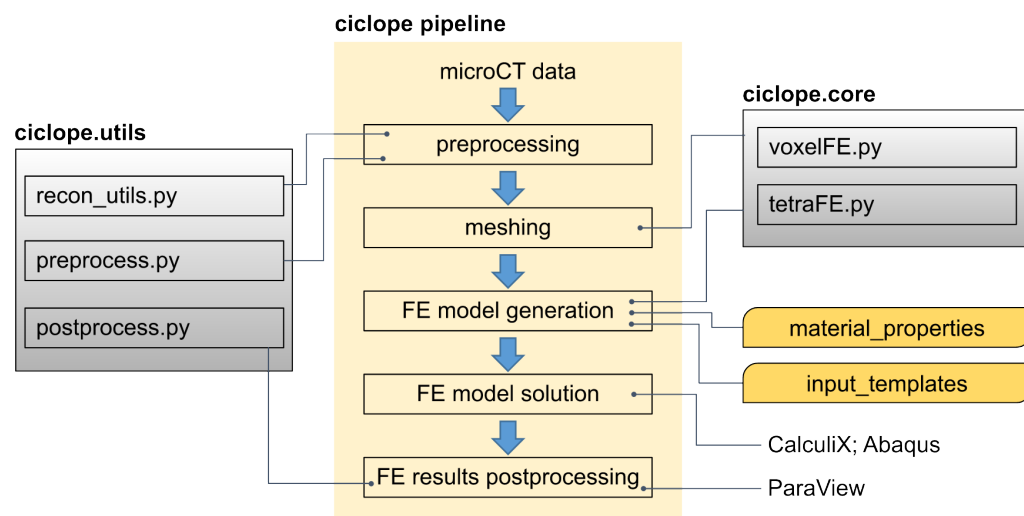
ciclope pipeline

microCT data

preprocessing

meshing

FE model generation

FE model solution

FE results postprocessing

ciclope.utils

recon_utils.py

preprocess.py

postprocess.py

ciclope.core

voxelFE.py

tetraFE.py

material_properties

input_templates

CalculiX; Abaqus

ParaView